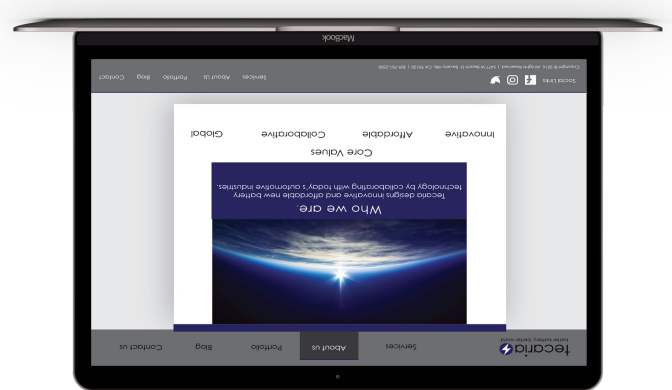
MacBook

tecario
better battery, better world

Services
About us
Portfolio
Blog
Contact us

Who we are
Tecario designs innovative and affordable new battery technology by collaborating with today's automotive industries.

Core Values

Innovative
Affordable
Collaborative
Global

Social Links

Copyright © 2016. All rights Reserved. | 3477 Wilshire Bl. Beverly Hills, CA 90120 | 305-701-2338

Services
About Us
Portfolio
Blog
Contact